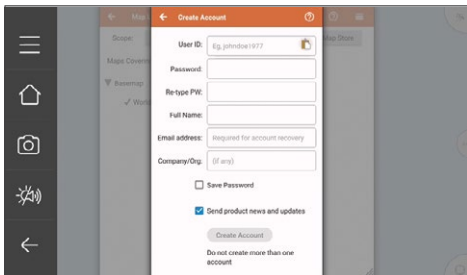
Create Account

User ID: Eg.johndoe1977

Password:

Re-type PW:

Full Name:

Email address: Required for account recovery

Company/Org: (If any)

Save Password

Send product news and updates

Create Account

Do not create more than one account

Scope

Maps Covera

Basemap

Map Store